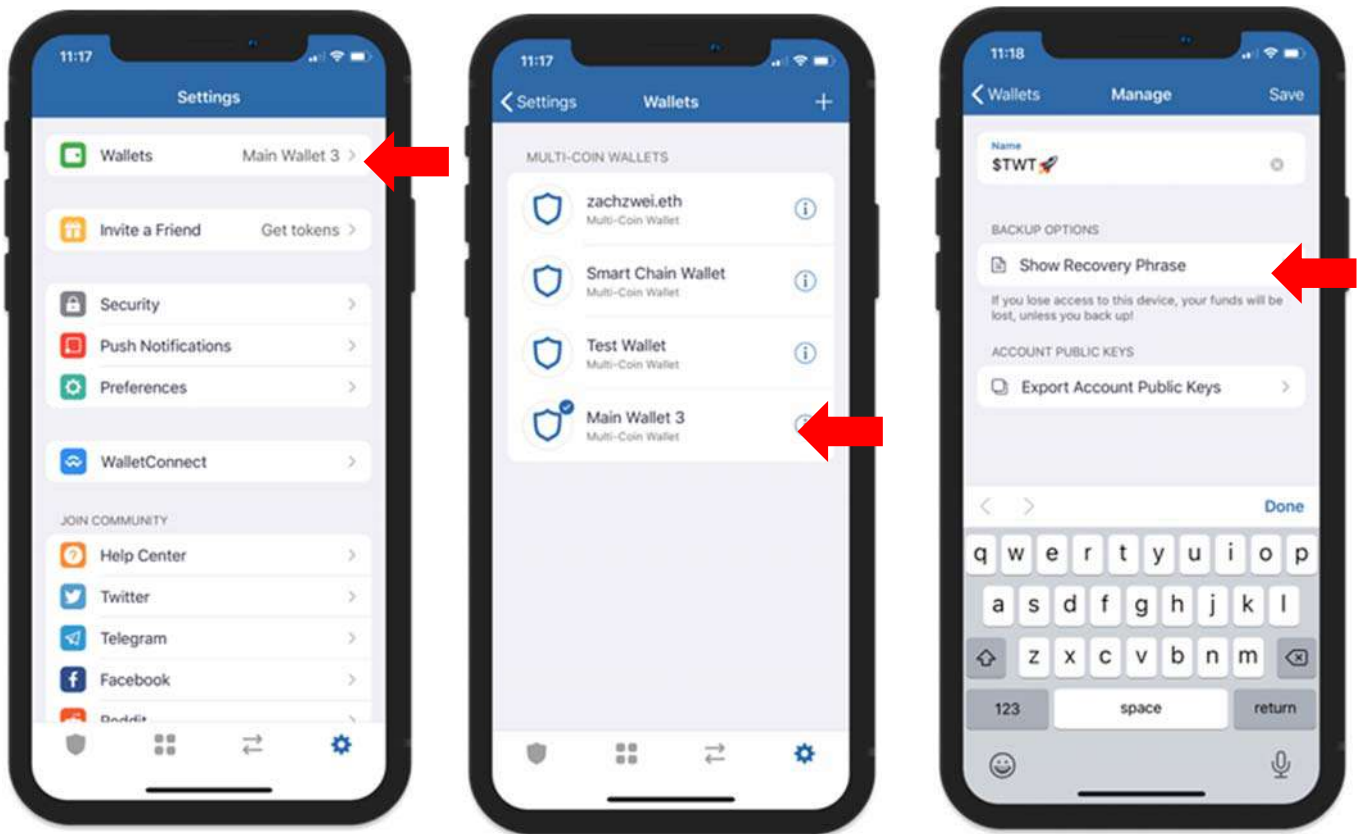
11:17

Settings

Wallets Main Wallet 3 >

Invite a Friend Get tokens >

Security >
Push Notifications >
Preferences >

WalletConnect >

JOIN COMMUNITY

Help Center >
Twitter >
Telegram >
Facebook >
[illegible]

11:17

< Settings Wallets +

MULTI-COIN WALLETS

zachzwei.eth
Multi-Coin Wallet

Smart Chain Wallet
Multi-Coin Wallet

Test Wallet
Multi-Coin Wallet

Main Wallet 3
Multi-Coin Wallet

11:18

< Wallets Manage Save

Name
$TWT🚀

BACKUP OPTIONS

Show Recovery Phrase

If you lose access to this device, your funds will be lost, unless you back up!

ACCOUNT PUBLIC KEYS

Export Account Public Keys >

< > Done

q w e r t y u i o p
a s d f g h j k l
z x c v b n m
123 space return